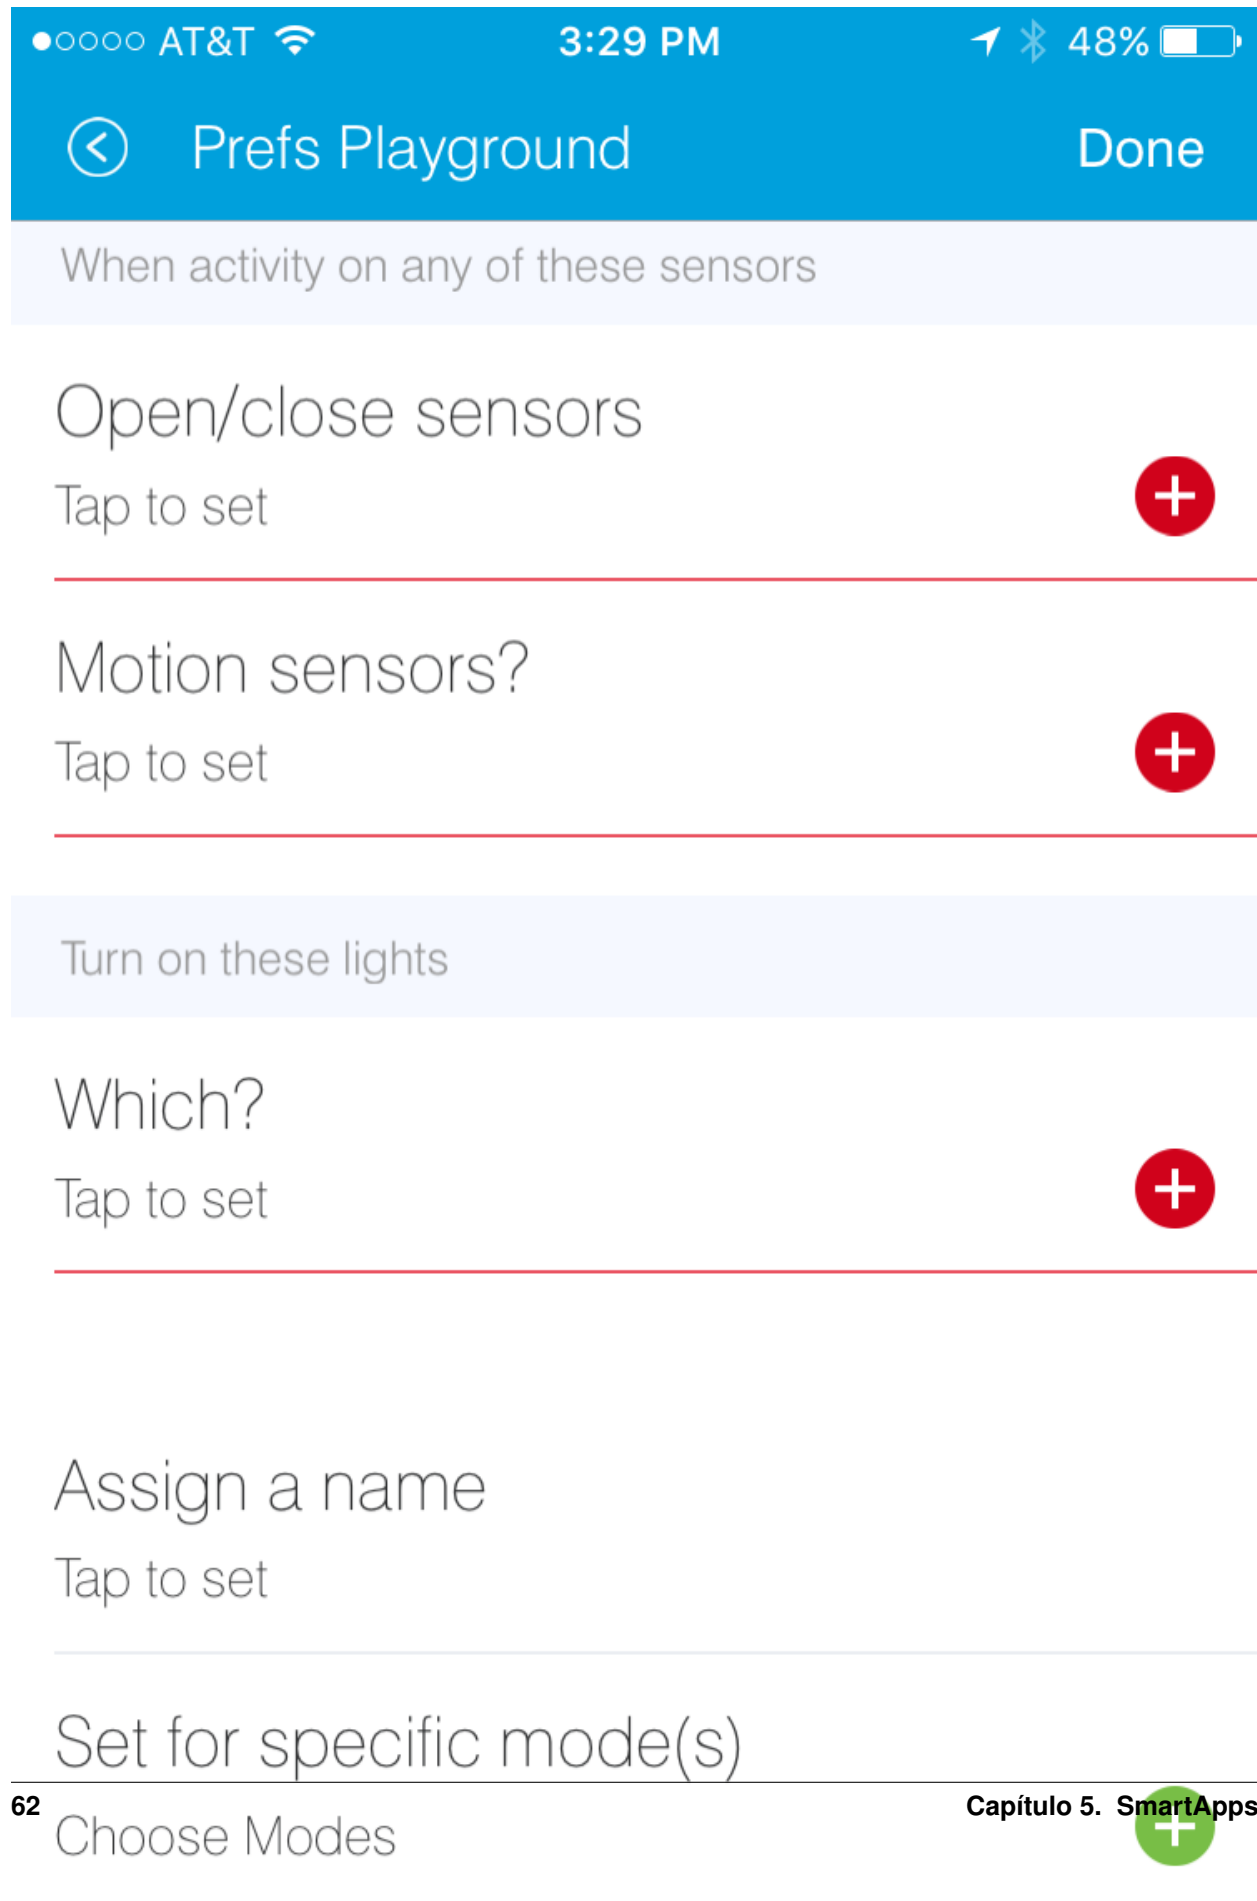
●○○○○ AT&T 3:29 PM 48%

Prefs Playground Done

When activity on any of these sensors

Open/close sensors
Tap to set

Motion sensors?
Tap to set

Turn on these lights

Which?
Tap to set

Assign a name
Tap to set

Set for specific mode(s)

62 Capítulo 5. SmartApps

Choose Modes